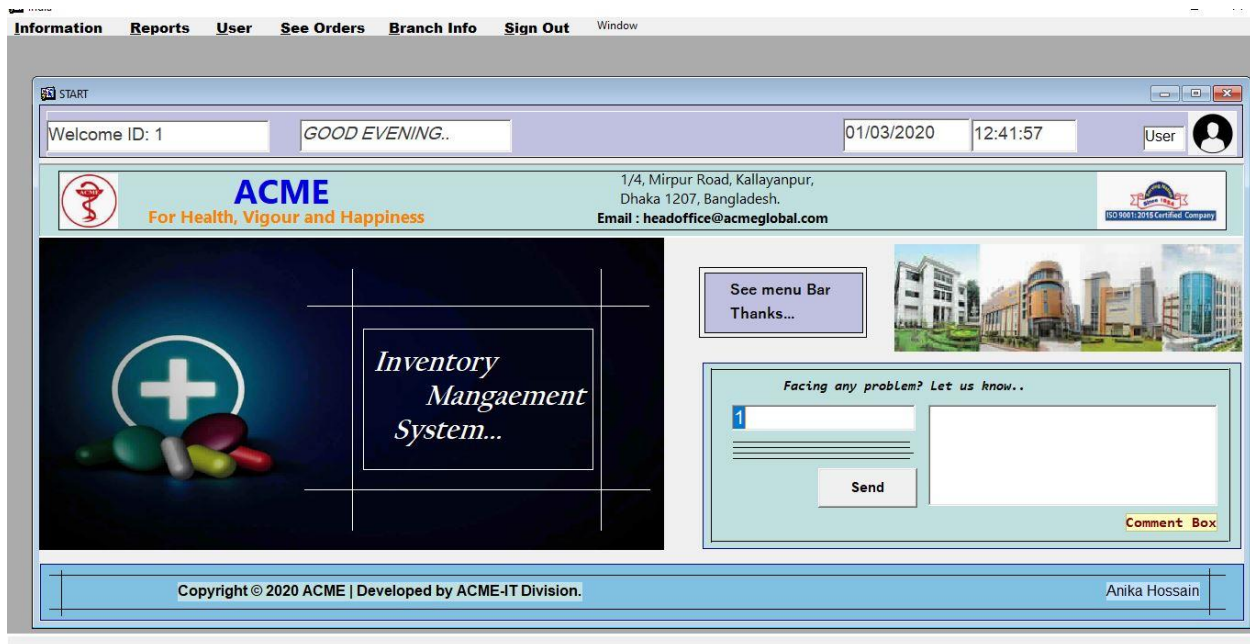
Information Reports User See Orders Branch Info Sign Out Window

START

Welcome ID: 1

GOOD EVENING..

01/03/2020

12:41:57

User

ACME
For Health, Vigour and Happiness

1/4, Mirpur Road, Kallayanpur,
Dhaka 1207, Bangladesh.
Email : headoffice@acmeglobal.com

Since 1954
ISO 9001:2015 Certified Company

Inventory
Mangaement
System...

See menu Bar
Thanks...

Facing any problem? Let us know..

1

Send

Comment Box

Copyright © 2020 ACME | Developed by ACME-IT Division.

Anika Hossain